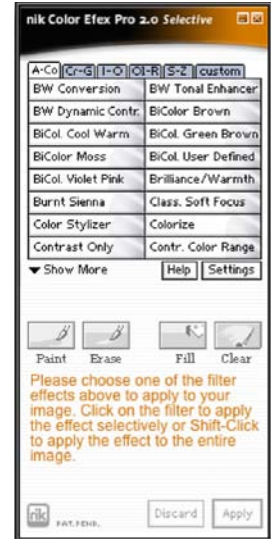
nik Color Efex Pro 2.0 Selective

A-Co | Cr-G | I-O | Ol-R | S-Z | custom

| | |
|---|---|
| BW Conversion | BW Tonal Enhancer |
| BW Dynamic Contr. | BiColor Brown |
| BiCol. Cool Warm | BiCol. Green Brown |
| BiColor Moss | BiCol. User Defined |
| BiCol. Violet Pink | Brilliance/Warmth |
| Burnt Sienna | Class. Soft Focus |
| Color Stylizer | Colorize |
| Contrast Only | Contr. Color Range |

Show More
Help
Settings

Paint
Erase
Fill
Clear

Please choose one of the filter effects above to apply to your image. Click on the filter to apply the effect selectively or Shift-Click to apply the effect to the entire image.

nik
PAT. PEND.
Discard
Apply